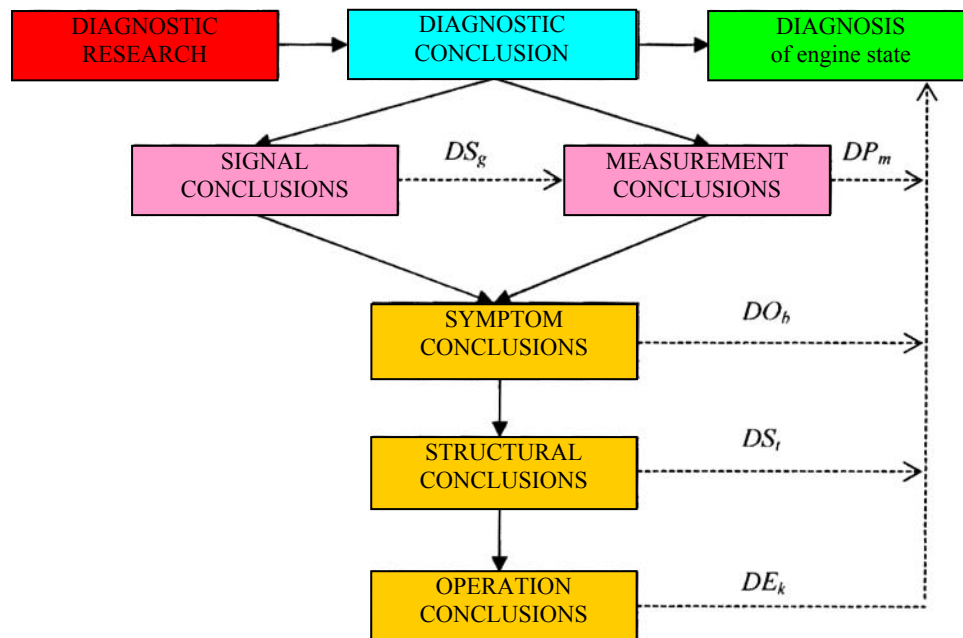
DIAGNOSTIC RESEARCH

DIAGNOSTIC CONCLUSION

DIAGNOSIS of engine state

SIGNAL CONCLUSIONS

$DS_g$

MEASUREMENT CONCLUSIONS

$DP_m$

SYMPTOM CONCLUSIONS

$DO_b$

STRUCTURAL CONCLUSIONS

$DS_t$

OPERATION CONCLUSIONS

$DE_k$